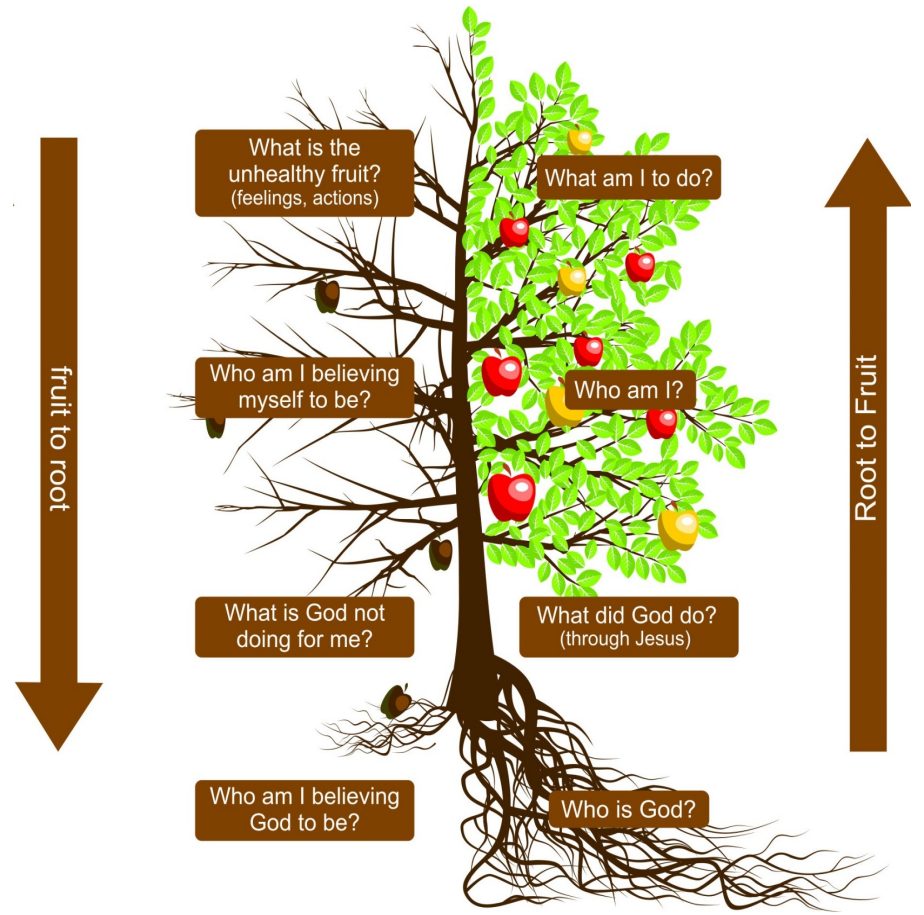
fruit to root

What is the unhealthy fruit? (feelings, actions)

Who am I believing myself to be?

What is God not doing for me?

Who am I believing God to be?

What am I to do?

Who am I?

What did God do? (through Jesus)

Who is God?

Root to Fruit